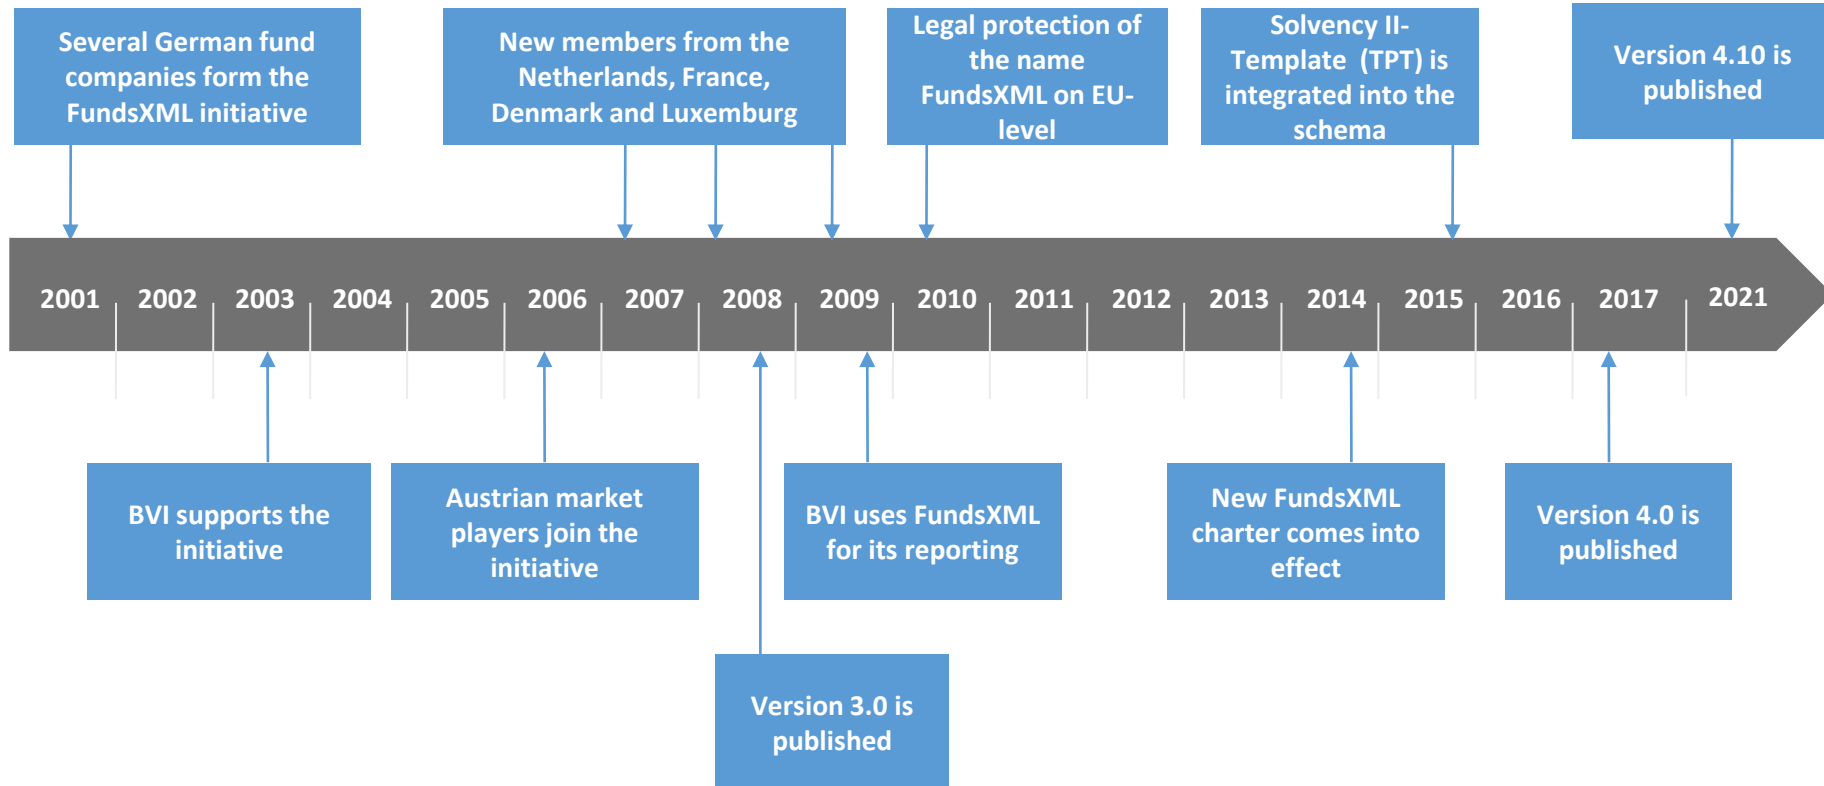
Several German fund companies form the FundsXML initiative

New members from the Netherlands, France, Denmark and Luxemburg

Legal protection of the name FundsXML on EU-level

Solvency II-Template (TPT) is integrated into the schema

Version 4.10 is published

2001 2002 2003 2004 2005 2006 2007 2008 2009 2010 2011 2012 2013 2014 2015 2016 2017 2021

BVI supports the initiative

Austrian market players join the initiative

BVI uses FundsXML for its reporting

New FundsXML charter comes into effect

Version 4.0 is published

Version 3.0 is published